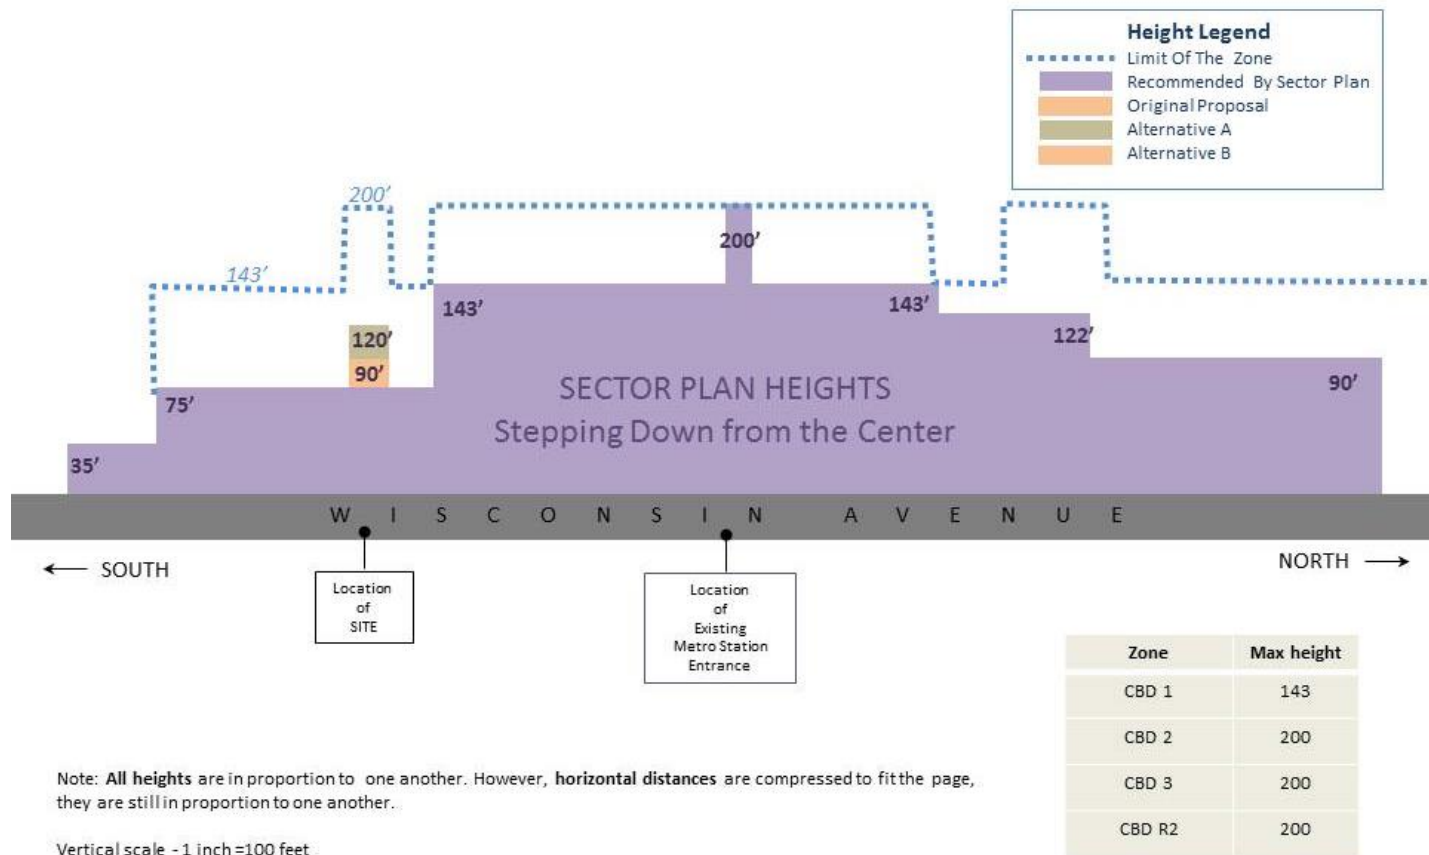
Height Legend
Limit Of The Zone
Recommended By Sector Plan
Original Proposal
Alternative A
Alternative B

200'
143'
200'
143'
143'
120'
90'
122'
75'
90'
35'

SECTOR PLAN HEIGHTS
Stepping Down from the Center

W I S C O N S I N A V E N U E

← SOUTH

NORTH →

Location of SITE

Location of Existing Metro Station Entrance

| Zone | Max height |
|---|---|
| CBD 1 | 143 |
| CBD 2 | 200 |
| CBD 3 | 200 |
| CBD R2 | 200 |

Note: **All heights** are in proportion to one another. However, **horizontal distances** are compressed to fit the page, they are still in proportion to one another.

Vertical scale - 1 inch =100 feet